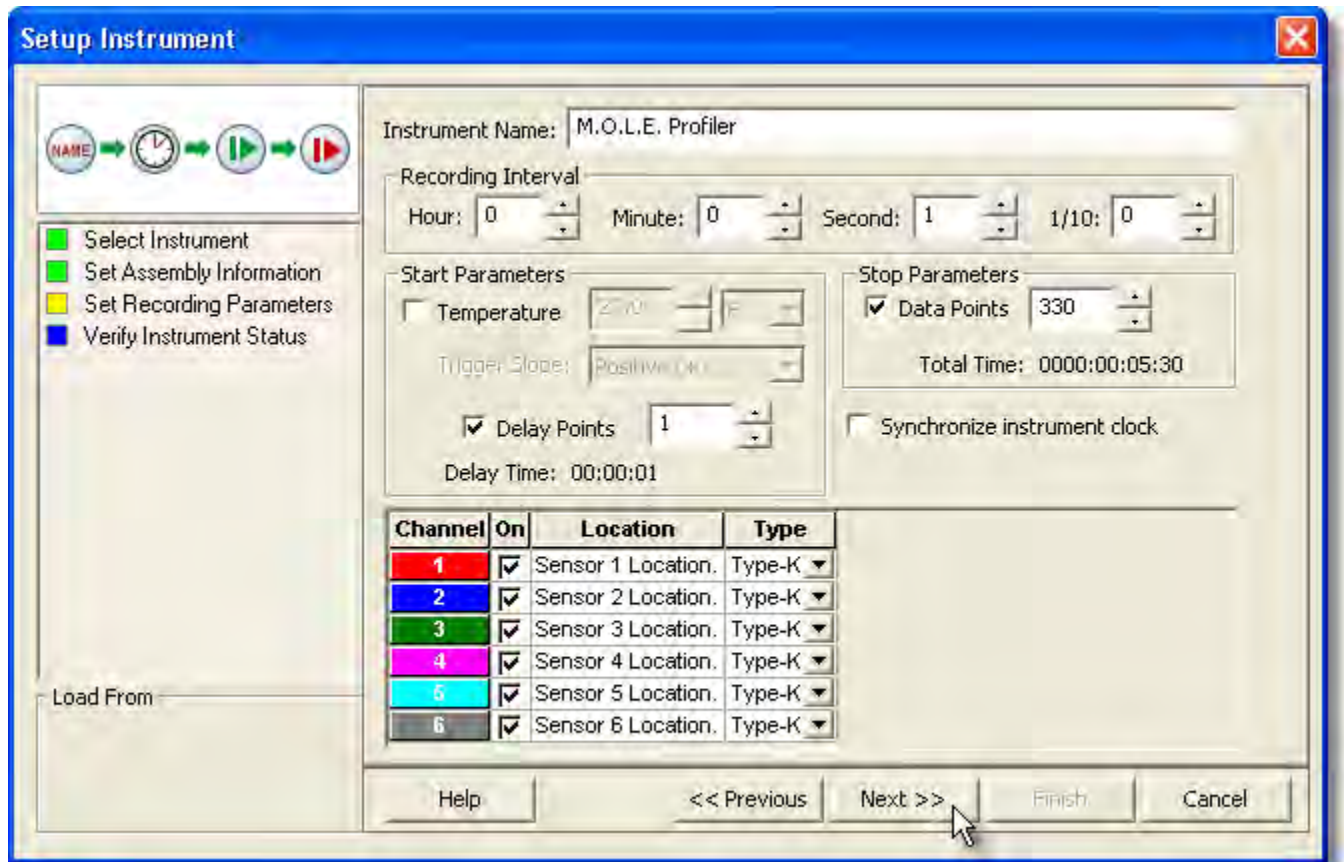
Setup Instrument

NAME

Select Instrument
Set Assembly Information
Set Recording Parameters
Verify Instrument Status

Load From

Instrument Name: M.O.L.E. Profiler

Recording Interval
Hour: 0 Minute: 0 Second: 1 1/10: 0

Start Parameters
Temperature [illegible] F
Trigger Slope: Positive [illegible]
Delay Points 1
Delay Time: 00:00:01

Stop Parameters
Data Points 330
Total Time: 0000:00:05:30

Synchronize instrument clock

| Channel | On | Location | Type |
|---|---|---|---|
| 1 | ☑ | Sensor 1 Location. | Type-K |
| 2 | ☑ | Sensor 2 Location. | Type-K |
| 3 | ☑ | Sensor 3 Location. | Type-K |
| 4 | ☑ | Sensor 4 Location. | Type-K |
| 5 | ☑ | Sensor 5 Location. | Type-K |
| 6 | ☑ | Sensor 6 Location. | Type-K |

Help << Previous Next >> Finish Cancel